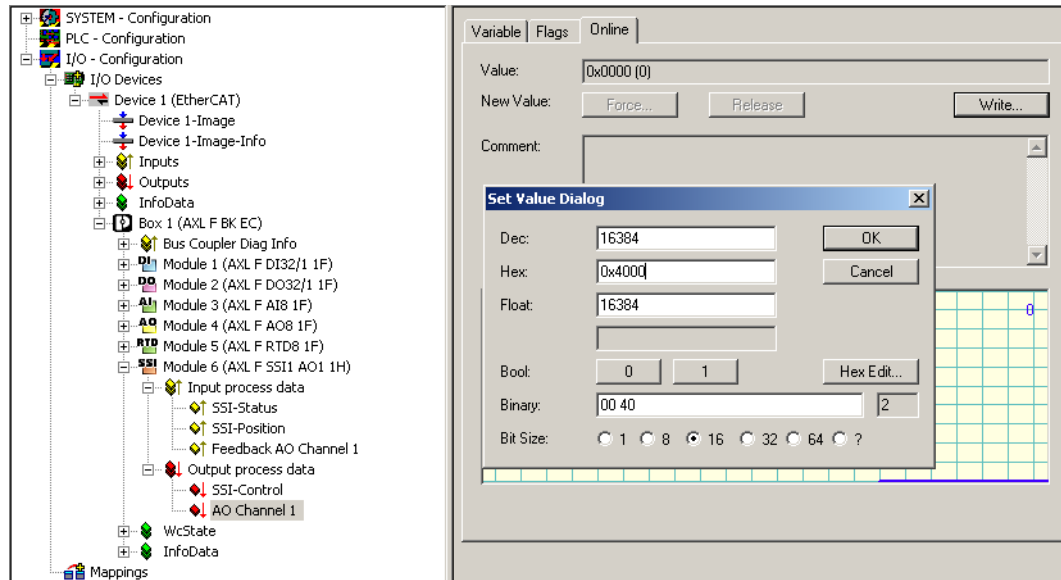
SYSTEM - Configuration
PLC - Configuration
I/O - Configuration
I/O Devices
Device 1 (EtherCAT)
Device 1-Image
Device 1-Image-Info
Inputs
Outputs
InfoData
Box 1 (AXL F BK EC)
Bus Coupler Diag Info
Module 1 (AXL F DI32/1 1F)
Module 2 (AXL F DO32/1 1F)
Module 3 (AXL F AI8 1F)
Module 4 (AXL F AO8 1F)
Module 5 (AXL F RTD8 1F)
Module 6 (AXL F SSI1 AO1 1H)
Input process data
SSI-Status
SSI-Position
Feedback AO Channel 1
Output process data
SSI-Control
AO Channel 1
WcState
InfoData
Mappings

Variable | Flags | Online

Value: 0x0000 (0)
New Value: Force... Release Write...
Comment:

Set Value Dialog
Dec: 16384
OK
Hex: 0x4000
Cancel
Float: 16384
Bool: 0 1
Hex Edit...
Binary: 00 40 2
Bit Size: 1 8 16 32 64 ?

0